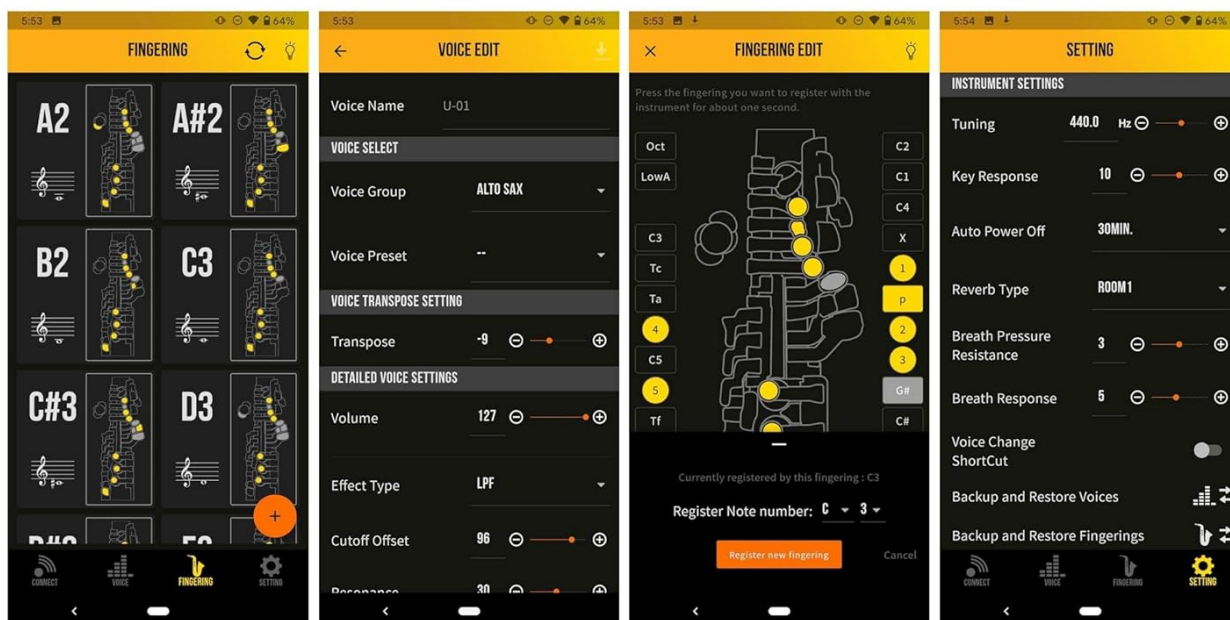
5:53 64%

FINGERING

A2

A#2

B2

C3

C#3

D3

D#3 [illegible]

E3 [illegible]

+

CONNECT VOICE FINGERING SETTING

5:53 64%

VOICE EDIT

Voice Name U-01

VOICE SELECT

Voice Group ALTO SAX

Voice Preset --

VOICE TRANSPOSE SETTING

Transpose -9

DETAILED VOICE SETTINGS

Volume 127

Effect Type LPF

Cutoff Offset 96

Resonance 30

5:53 64%

FINGERING EDIT

Press the fingering you want to register with the instrument for about one second.

Oct

LowA

C3

Tc

Ta

4

C5

5

Tf

C2

C1

C4

X

1

p

2

3

G#

C#

Currently registered by this fingering : C3

Register Note number: C 3

Register new fingering

Cancel

5:54 64%

SETTING

INSTRUMENT SETTINGS

Tuning 440.0 Hz

Key Response 10

Auto Power Off 30MIN.

Reverb Type ROOM1

Breath Pressure Resistance 3

Breath Response 5

Voice Change ShortCut

Backup and Restore Voices

Backup and Restore Fingerings

CONNECT VOICE FINGERING SETTING